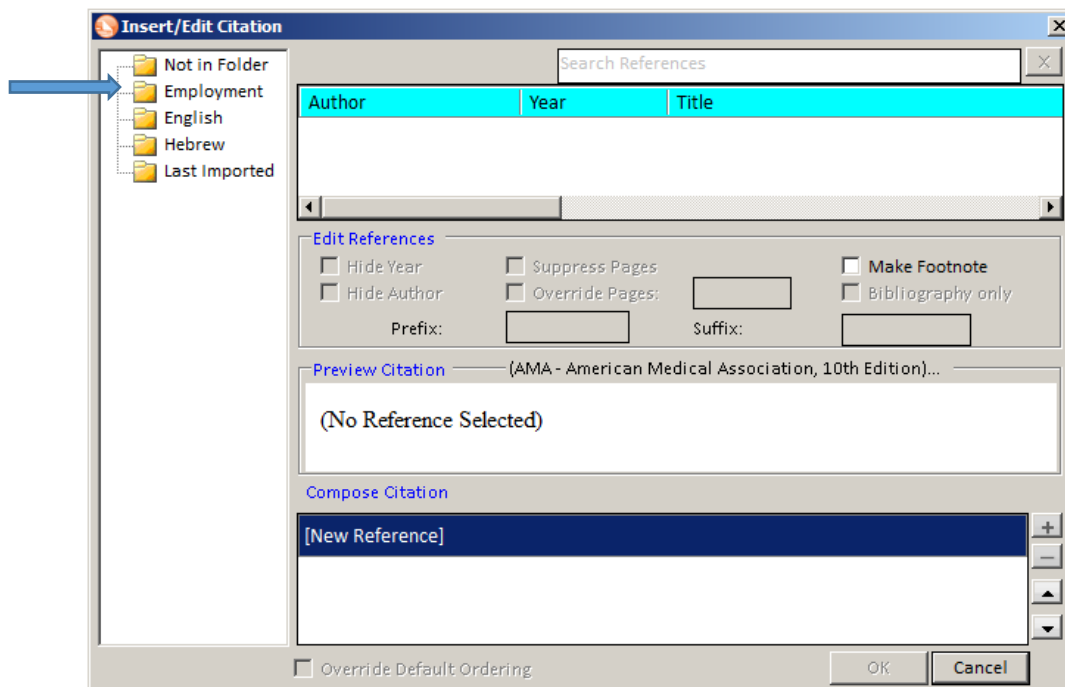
Insert/Edit Citation

Not in Folder
Employment
English
Hebrew
Last Imported

Search References

| Author | Year | Title |
|---|---|---|

Edit References
Hide Year
Suppress Pages
Make Footnote
Hide Author
Override Pages:
Bibliography only
Prefix:
Suffix:

Preview Citation (AMA - American Medical Association, 10th Edition)...

(No Reference Selected)

Compose Citation

[New Reference]

Override Default Ordering

OK
Cancel